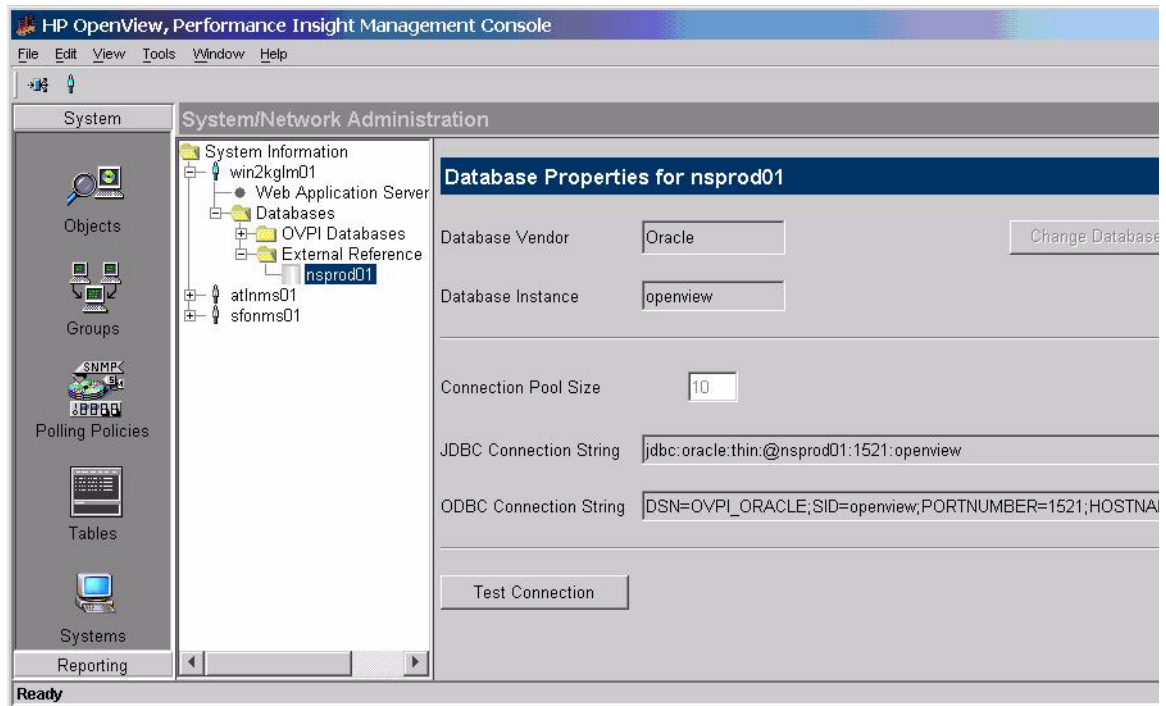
HP OpenView, Performance Insight Management Console

File Edit View Tools Window Help

System

Objects

Groups

SNMP

Polling Policies

Tables

Systems

Reporting

System/Network Administration

System Information
win2kglm01
Web Application Server
Databases
OVPI Databases
External Reference
nsprod01
atlnms01
sfonms01

Database Properties for nsprod01

Database Vendor Oracle

Change Database

Database Instance openview

Connection Pool Size 10

JDBC Connection String jdbc:oracle:thin:@nsprod01:1521:openview

ODBC Connection String DSN=OVPI_ORACLE;SID=openview;PORTNUMBER=1521;HOSTNA

Test Connection

Ready